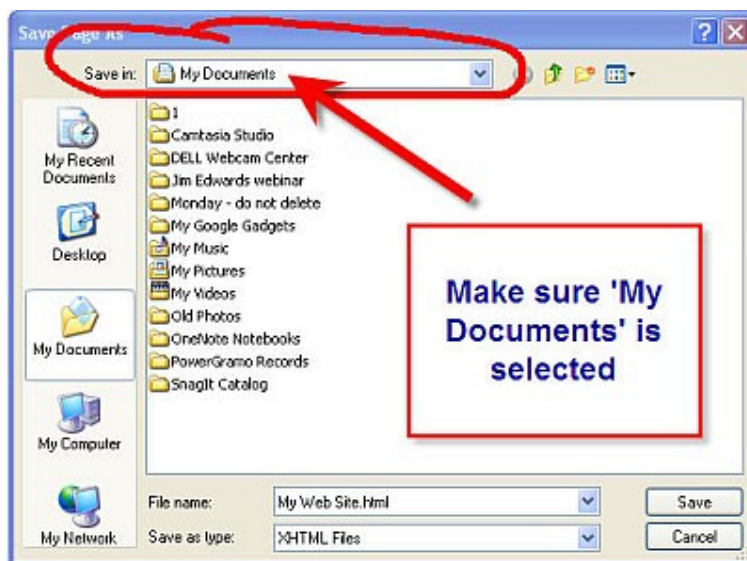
Save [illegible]age As

Save in: My Documents

My Recent Documents

Desktop

My Documents

My Computer

My Network

1
Camtasia Studio
DELL Webcam Center
Jim Edwards webinar
Monday - do not delete
My Google Gadgets
My Music
My Pictures
My Videos
Old Photos
OneNote Notebooks
PowerGramo Records
SnagIt Catalog

Make sure 'My Documents' is selected

File name: My Web Site.html

Save as type: XHTML Files

Save

Cancel